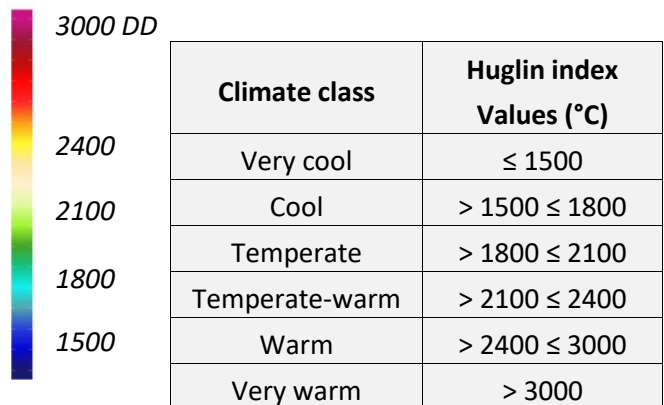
3000 DD

2400

2100

1800

1500

| Climate class | Huglin index Values (°C) |
|---|---|
| Very cool | ≤ 1500 |
| Cool | > 1500 ≤ 1800 |
| Temperate | > 1800 ≤ 2100 |
| Temperate-warm | > 2100 ≤ 2400 |
| Warm | > 2400 ≤ 3000 |
| Very warm | > 3000 |